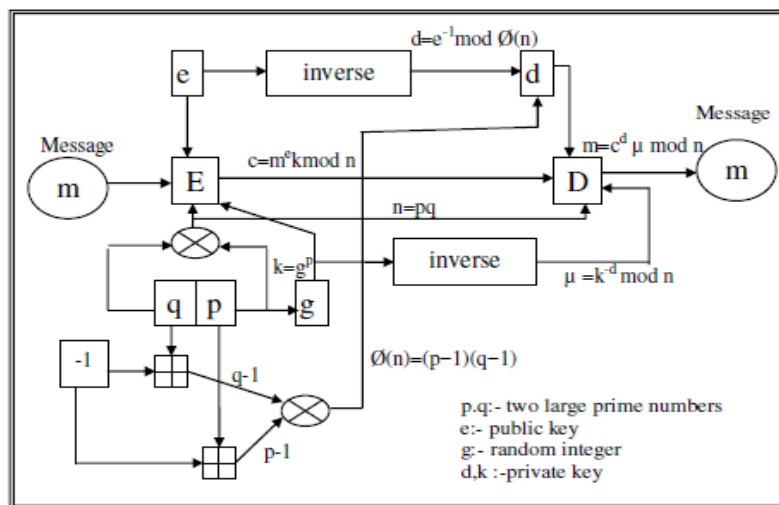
e

inverse

$d=e^{-1} \bmod Ø(n)$

d

Message

Message

m

E

$c=m^{e}k \bmod n$

D

$m=c^{d}\ \mu \bmod n$

m

n=pq

$k=g^{p}$

inverse

$\mu=k^{-d} \bmod n$

q

p

g

-1

q-1

Ø(n)=(p−1)(q−1)

p-1

p.q:- two large prime numbers
e:- public key
g:- random integer
d,k :-private key